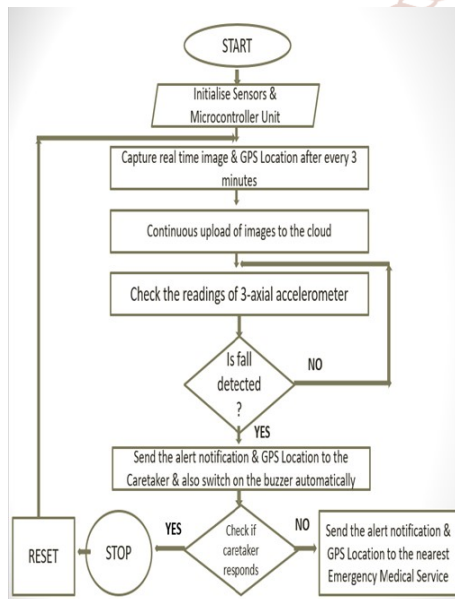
START

Initialise Sensors & Microcontroller Unit

Capture real time image & GPS Location after every 3 minutes

Continuous upload of images to the cloud

Check the readings of 3-axial accelerometer

Is fall detected ?

NO

YES

Send the alert notification & GPS Location to the Caretaker & also switch on the buzzer automatically

RESET

STOP

YES

Check if caretaker responds

NO

Send the alert notification & GPS Location to the nearest Emergency Medical Service